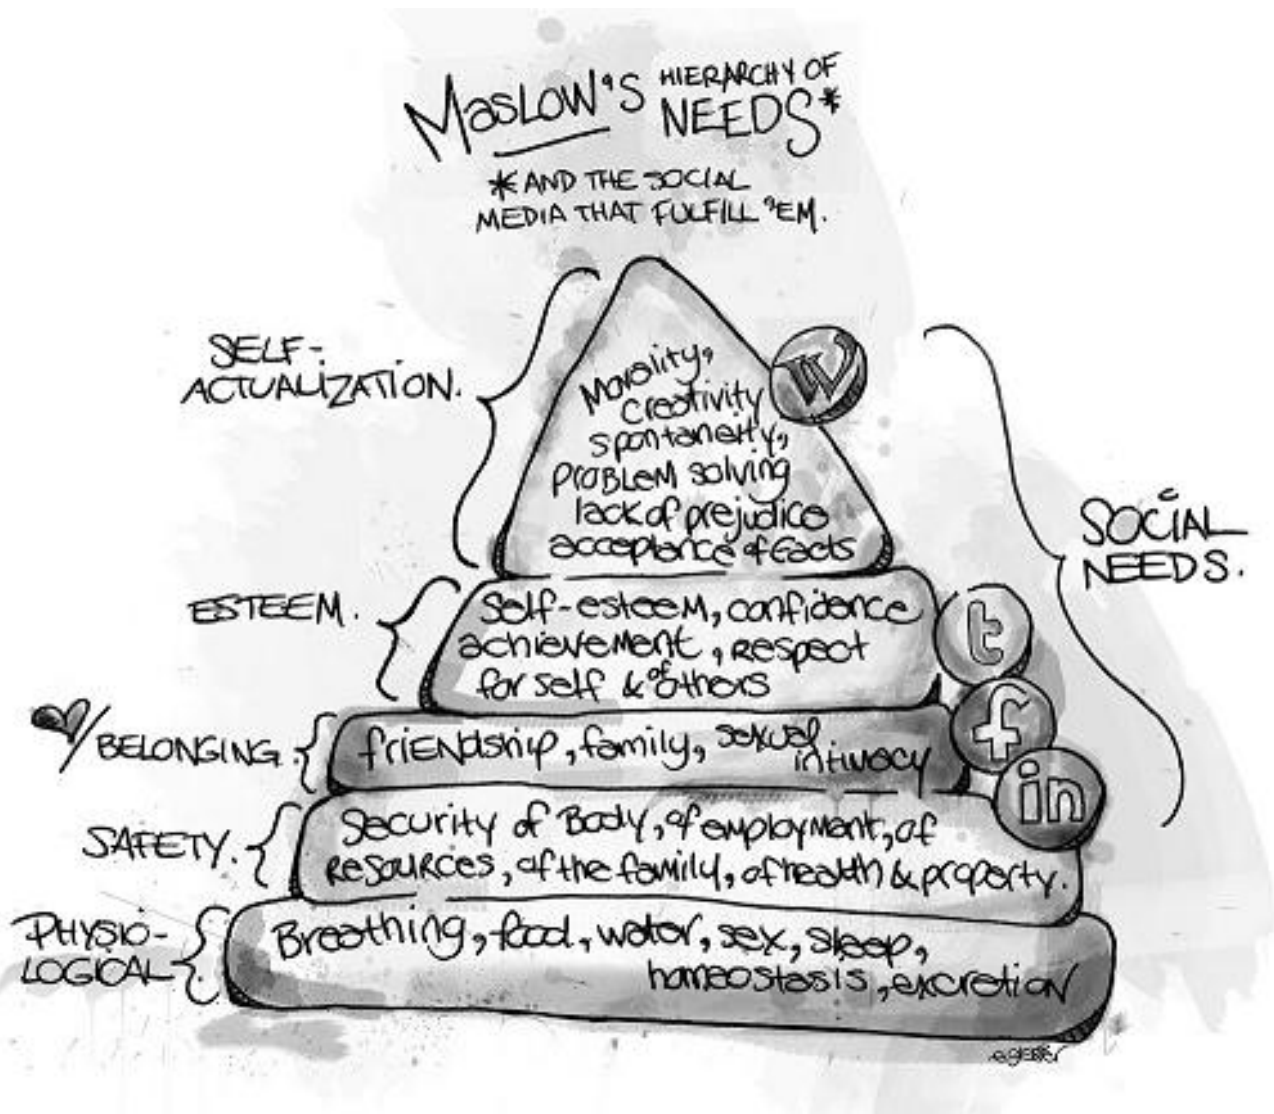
MASLOW'S HIERARCHY OF NEEDS*

*AND THE SOCIAL MEDIA THAT FULFILL 'EM.

SELF-ACTUALIZATION.

Morality, creativity spontaneity, problem solving lack of prejudice acceptance of facts

W

SOCIAL NEEDS.

ESTEEM.

Self-esteem, confidence achievement, respect for self & others

t

♥/BELONGING.

friendship, family, sexual intimacy

f

in

SAFETY.

Security of Body, of employment, of resources, of the family, of health & property.

PHYSIOLOGICAL

Breathing, food, water, sex, sleep, homeostasis, excretion

egesser